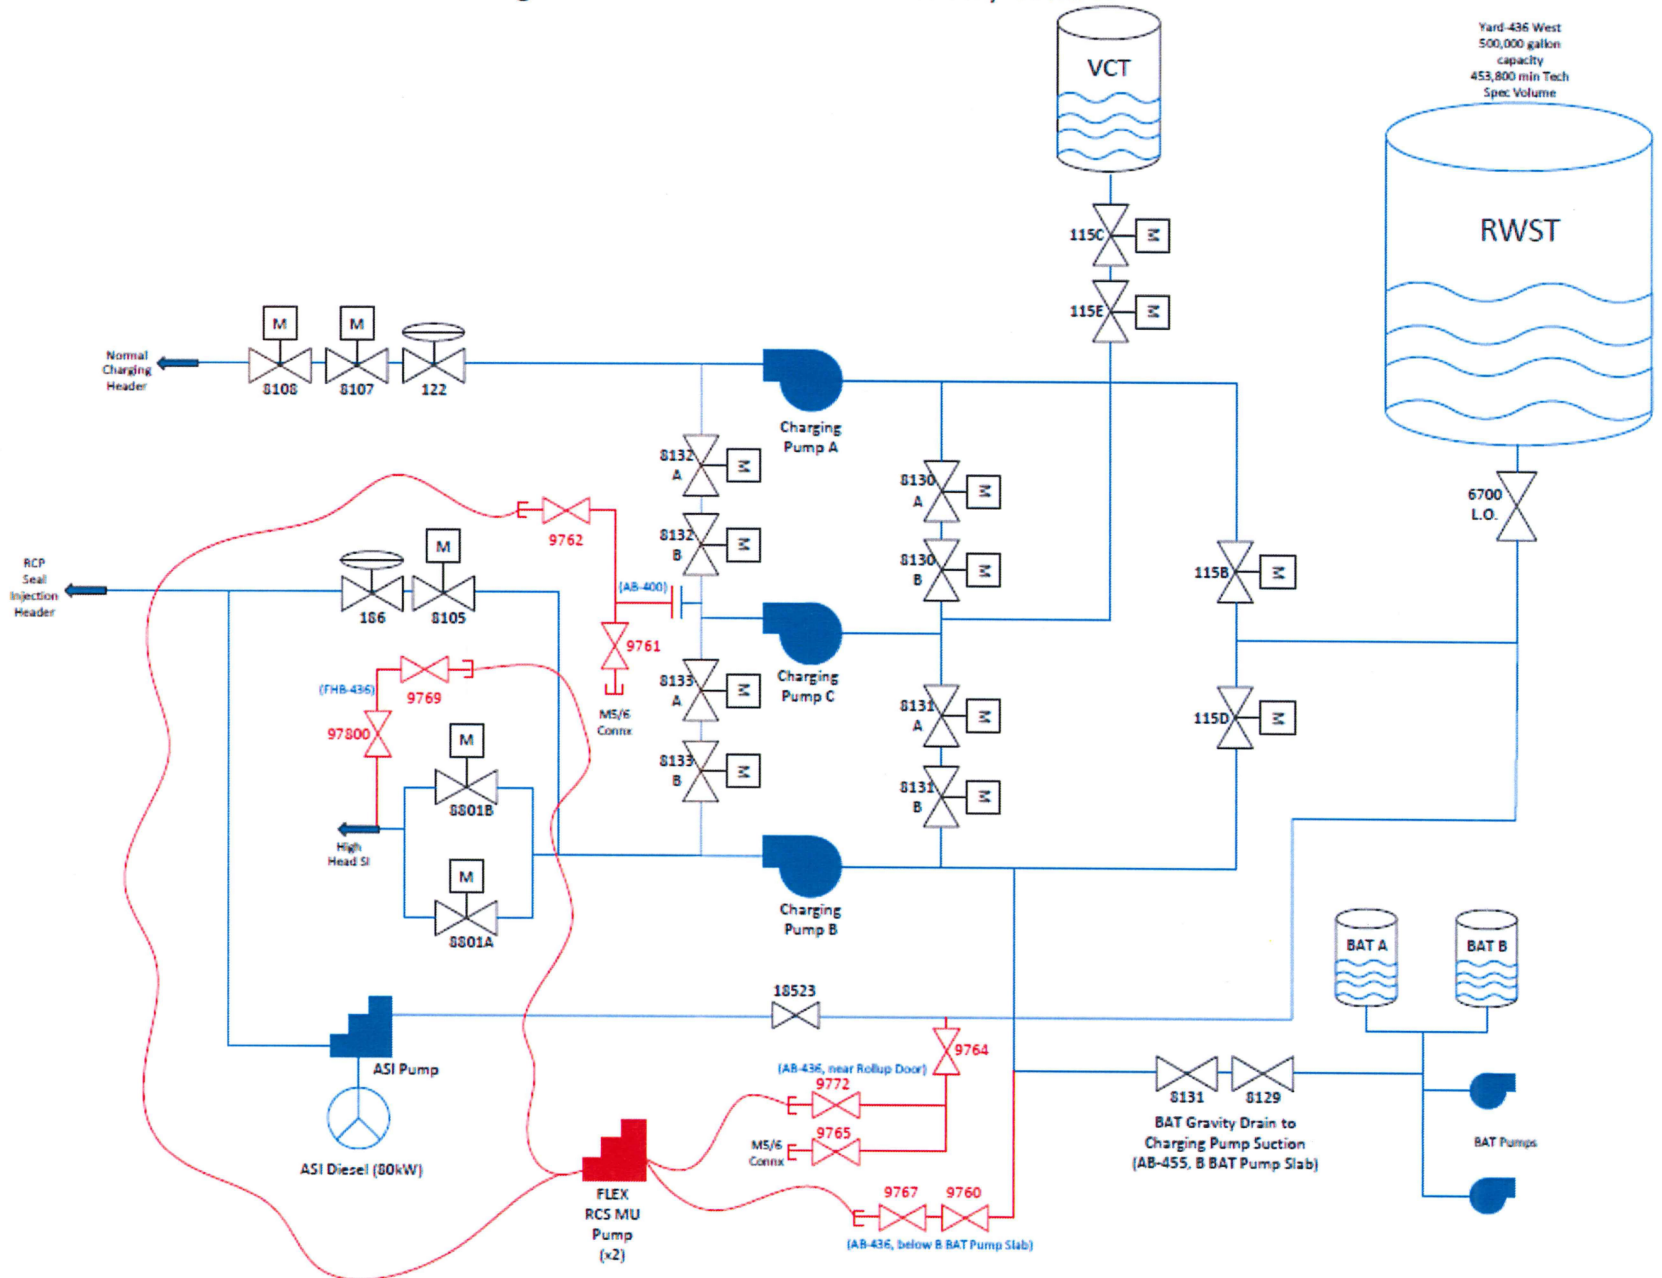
VCT

Yard-436 West
500,000 gallon
capacity
453,800 min Tech
Spec Volume

RWST

115C M
115E M

M M
Normal Charging Header
8108 8107 122

Charging Pump A

8132 A M
8132 B M
8130 A M
8130 B M

6700 L.O.

9762

RCP Seal Injection Header
M
186 8105

(AB-400)

115B M

9761

Charging Pump C

(FHB-436)
9769
97800

M5/6 Connx

8133 A M
8133 B M
8131 A M
8131 B M

115D M

M
8801B
High Head SI
M
8801A

Charging Pump B

BAT A
BAT B

18523

9764

ASI Pump

(AB-436, near Rollup Door)
9772

8131 8129
BAT Gravity Drain to Charging Pump Suction (AB-455, B BAT Pump Slab)

M5/6 Connx
9765

BAT Pumps

ASI Diesel (80kW)

FLEX RCS MU Pump (x2)

9767 9760
(AB-436, below B BAT Pump Slab)